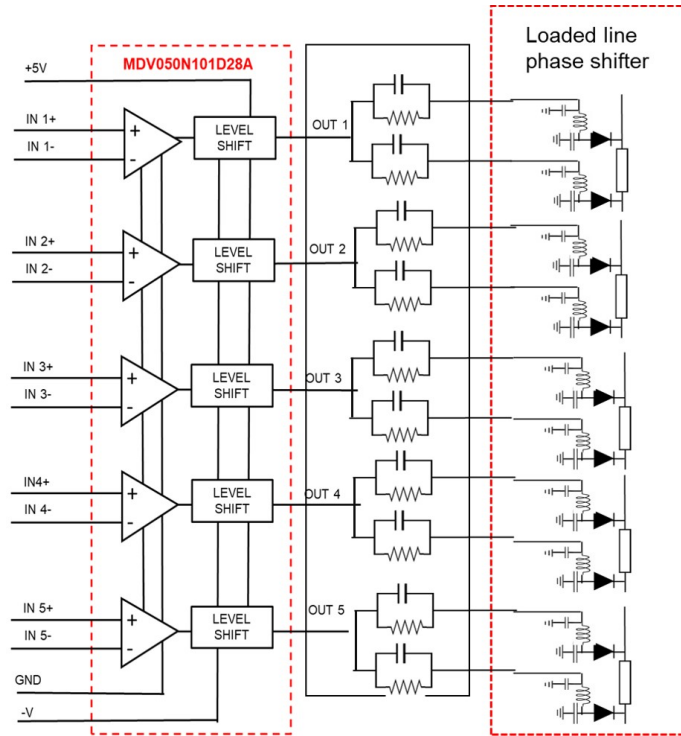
Loaded line phase shifter

MDV050N101D28A

+5V

IN 1+
IN 1-
+
-
LEVEL SHIFT
OUT 1

IN 2+
IN 2-
+
-
LEVEL SHIFT
OUT 2

IN 3+
IN 3-
+
-
LEVEL SHIFT
OUT 3

IN4+
IN 4-
+
-
LEVEL SHIFT
OUT 4

IN 5+
IN 5-
+
-
LEVEL SHIFT
OUT 5

GND
-V